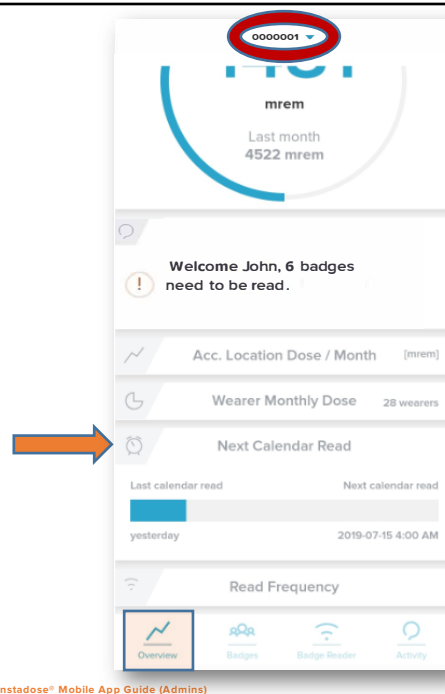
0000001

mrem

Last month
4522 mrem

Welcome John, 6 badges need to be read.

Acc. Location Dose / Month [mrem]

Wearer Monthly Dose 28 wearers

Next Calendar Read

Last calendar read

Next calendar read

yesterday

2019-07-15 4:00 AM

Read Frequency

Overview

Badges

Badge Reader

Activity

nstadose® Mobile App Guide (Admins)